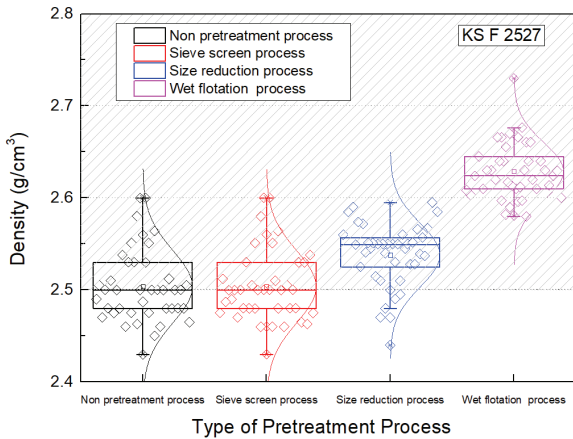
Non pretreatment process
Sieve screen process
Size reduction process
Wet flotation process

KS F 2527

2.8
2.7
2.6
2.5
2.4

Density (g/cm$^3$)

Non pretreatment process
Sieve screen process
Size reduction process
Wet flotation process

Type of Pretreatment Process